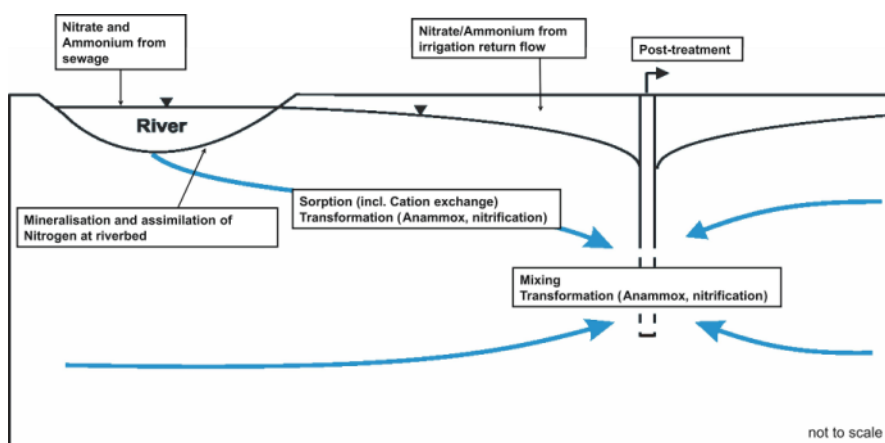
Nitrate and Ammonium from sewage

Nitrate/Ammonium from irrigation return flow

Post-treatment

River

Sorption (incl. Cation exchange)
Transformation (Anammox, nitrification)

Mineralisation and assimilation of Nitrogen at riverbed

Mixing
Transformation (Anammox, nitrification)

not to scale